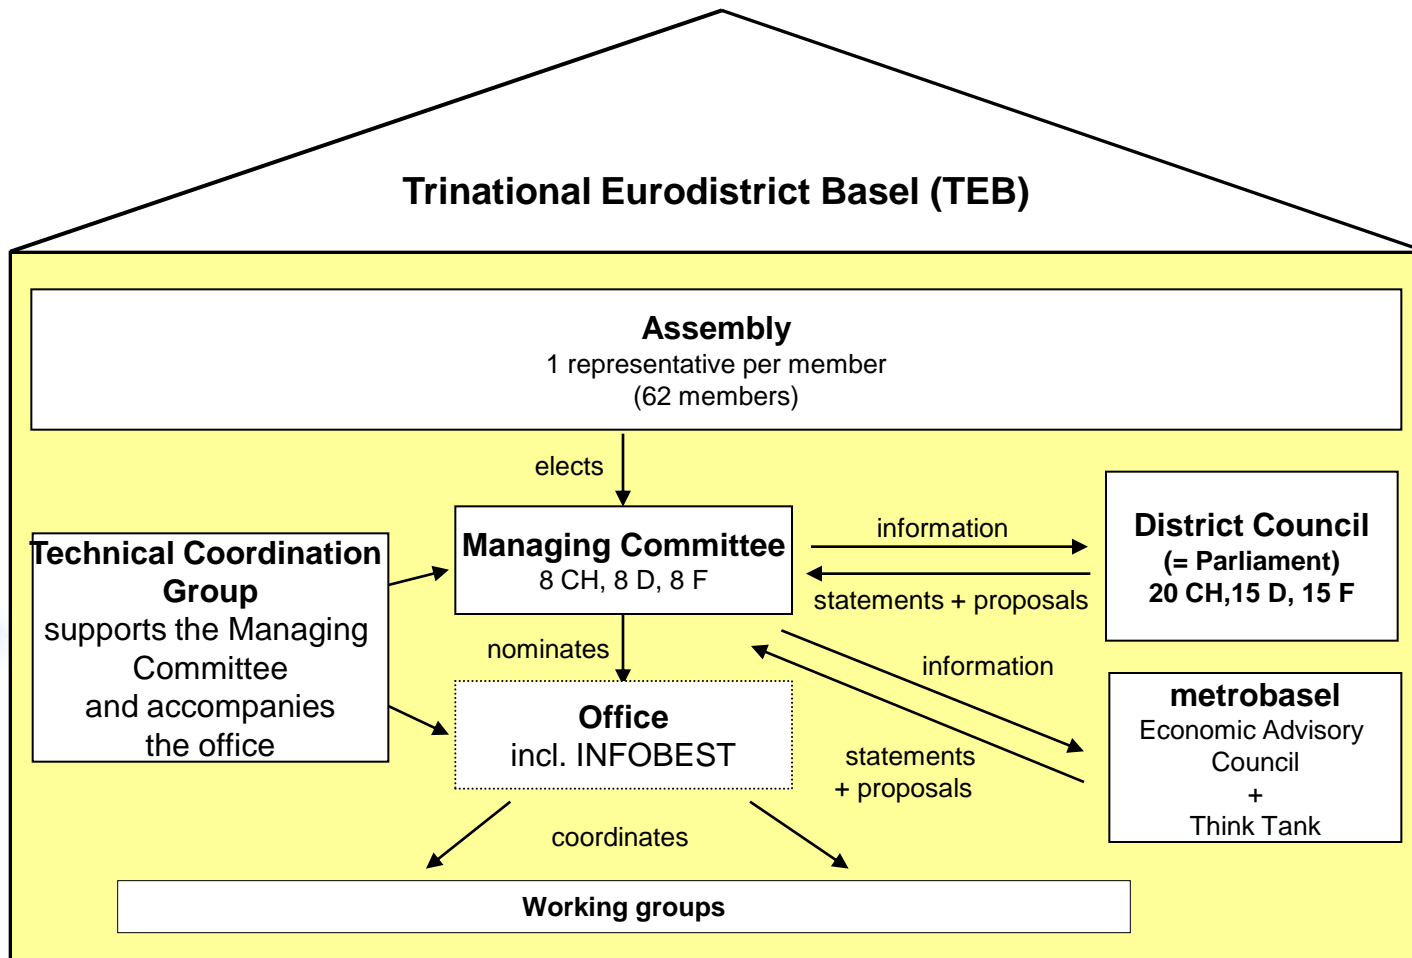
Trinational Eurodistrict Basel (TEB)

Assembly
1 representative per member
(62 members)

elects

Technical Coordination Group
supports the Managing Committee
and accompanies the office

Managing Committee
8 CH, 8 D, 8 F

information

statements + proposals

District Council
(= Parliament)
20 CH,15 D, 15 F

nominates

information

Office
incl. INFOBEST

statements
+ proposals

metrobasel
Economic Advisory Council
+
Think Tank

coordinates

Working groups